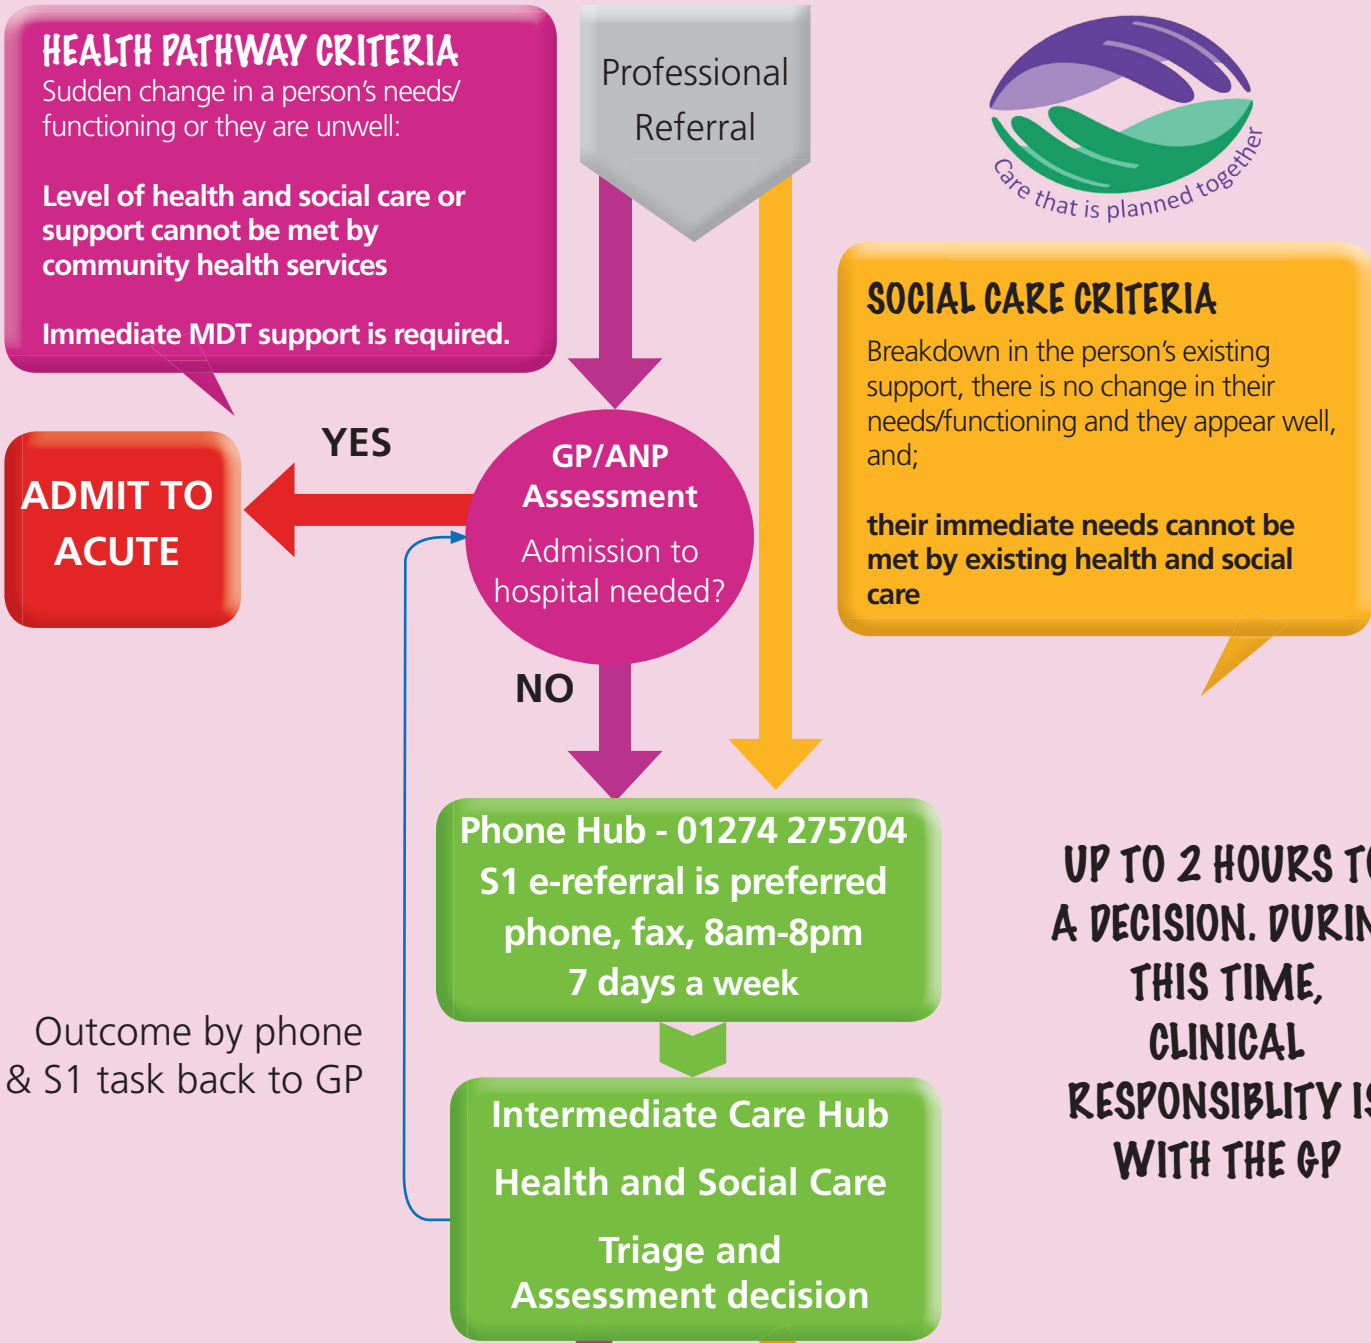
HEALTH PATHWAY CRITERIA
Sudden change in a person's needs/ functioning or they are unwell:

Level of health and social care or support cannot be met by community health services

Immediate MDT support is required.

Professional Referral

Care that is planned together

SOCIAL CARE CRITERIA
Breakdown in the person's existing support, there is no change in their needs/functioning and they appear well, and;

their immediate needs cannot be met by existing health and social care

ADMIT TO ACUTE

YES

GP/ANP Assessment
Admission to hospital needed?

NO

Phone Hub - 01274 275704
S1 e-referral is preferred
phone, fax, 8am-8pm
7 days a week

Outcome by phone & S1 task back to GP

Intermediate Care Hub
Health and Social Care
Triage and Assessment decision

UP TO 2 HOURS T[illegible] A DECISION. DURIN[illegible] THIS TIME, CLINICAL RESPONSIBLITY I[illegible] WITH THE GP